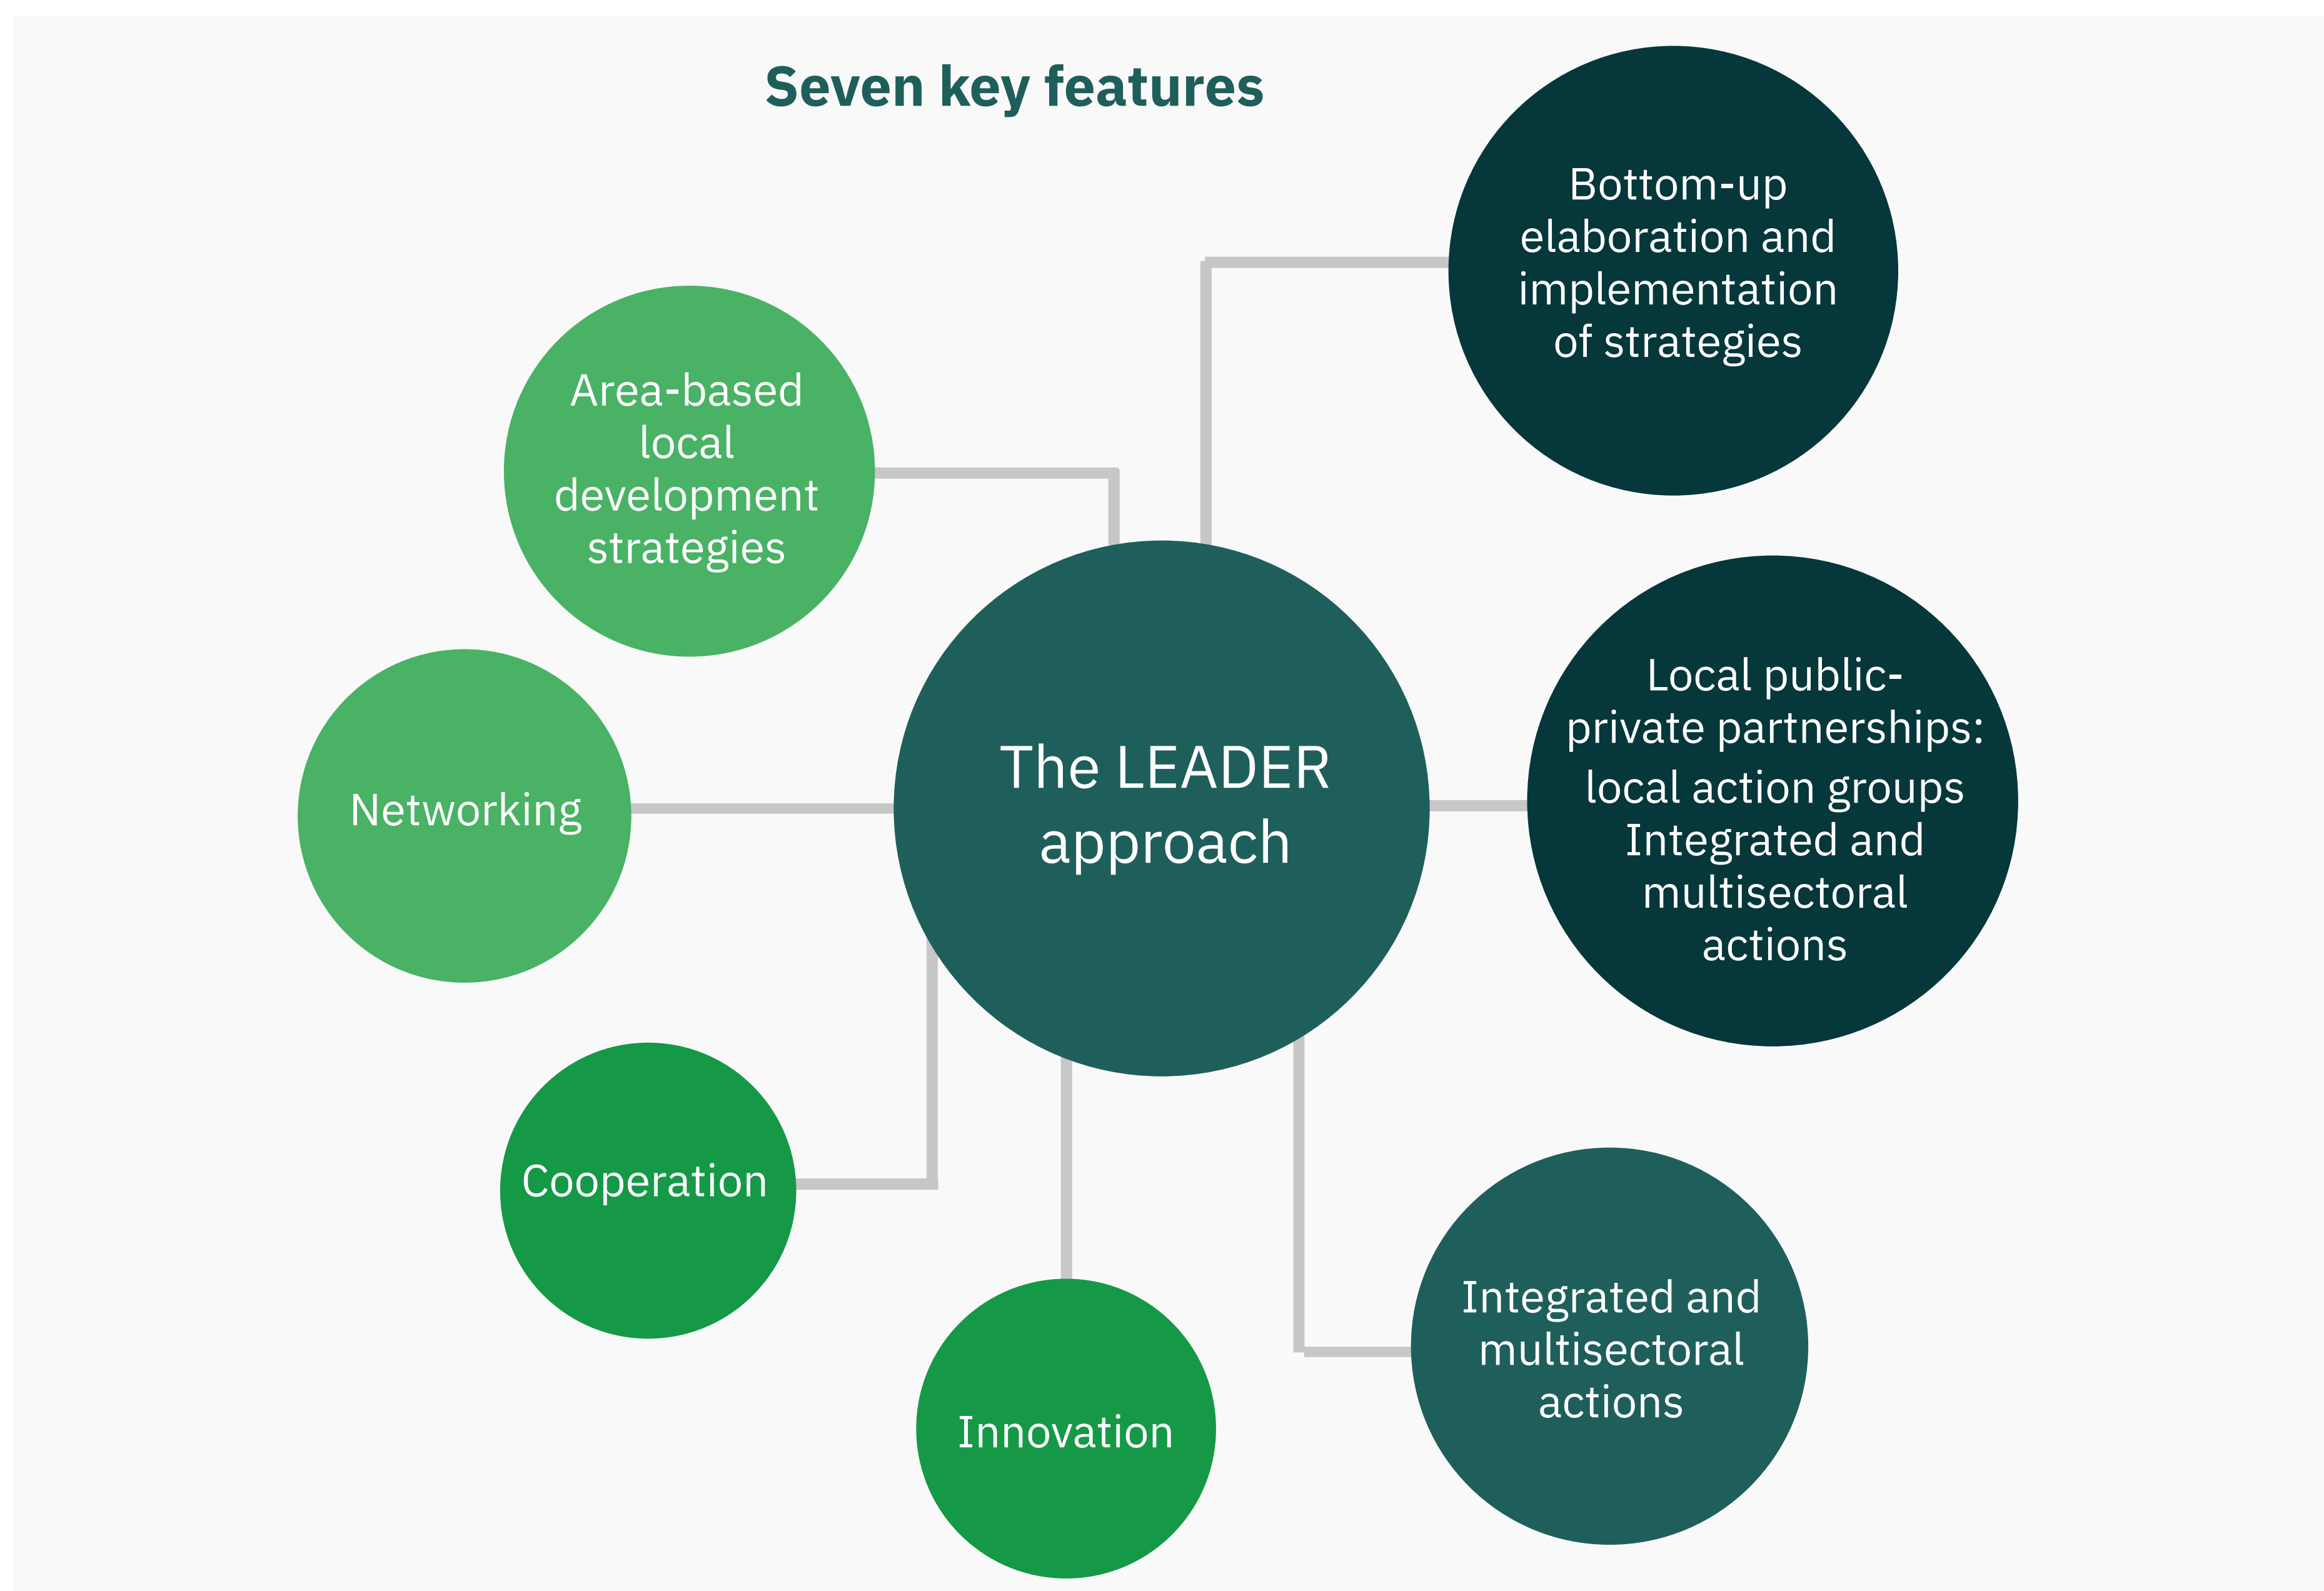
Seven key features

Bottom-up elaboration and implementation of strategies

Area-based local development strategies

The LEADER approach

Networking

Local public-private partnerships: local action groups Integrated and multisectoral actions

Cooperation

Innovation

Integrated and multisectoral actions